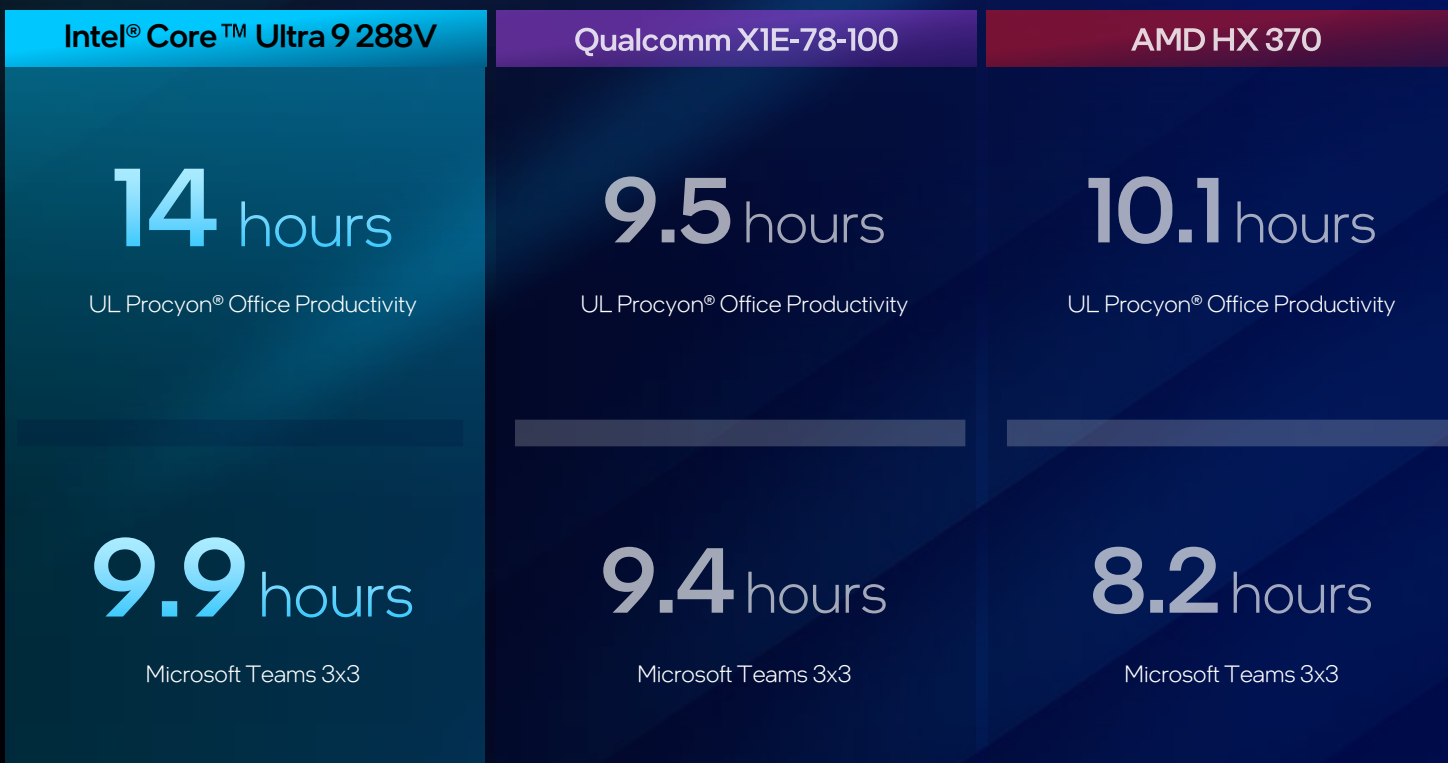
Intel® Core™ Ultra 9 288V

14 hours

UL Procyon® Office Productivity

9.9 hours

Microsoft Teams 3x3

Qualcomm X1E-78-100

9.5 hours

UL Procyon® Office Productivity

9.4 hours

Microsoft Teams 3x3

AMD HX 370

10.1 hours

UL Procyon® Office Productivity

8.2 hours

Microsoft Teams 3x3